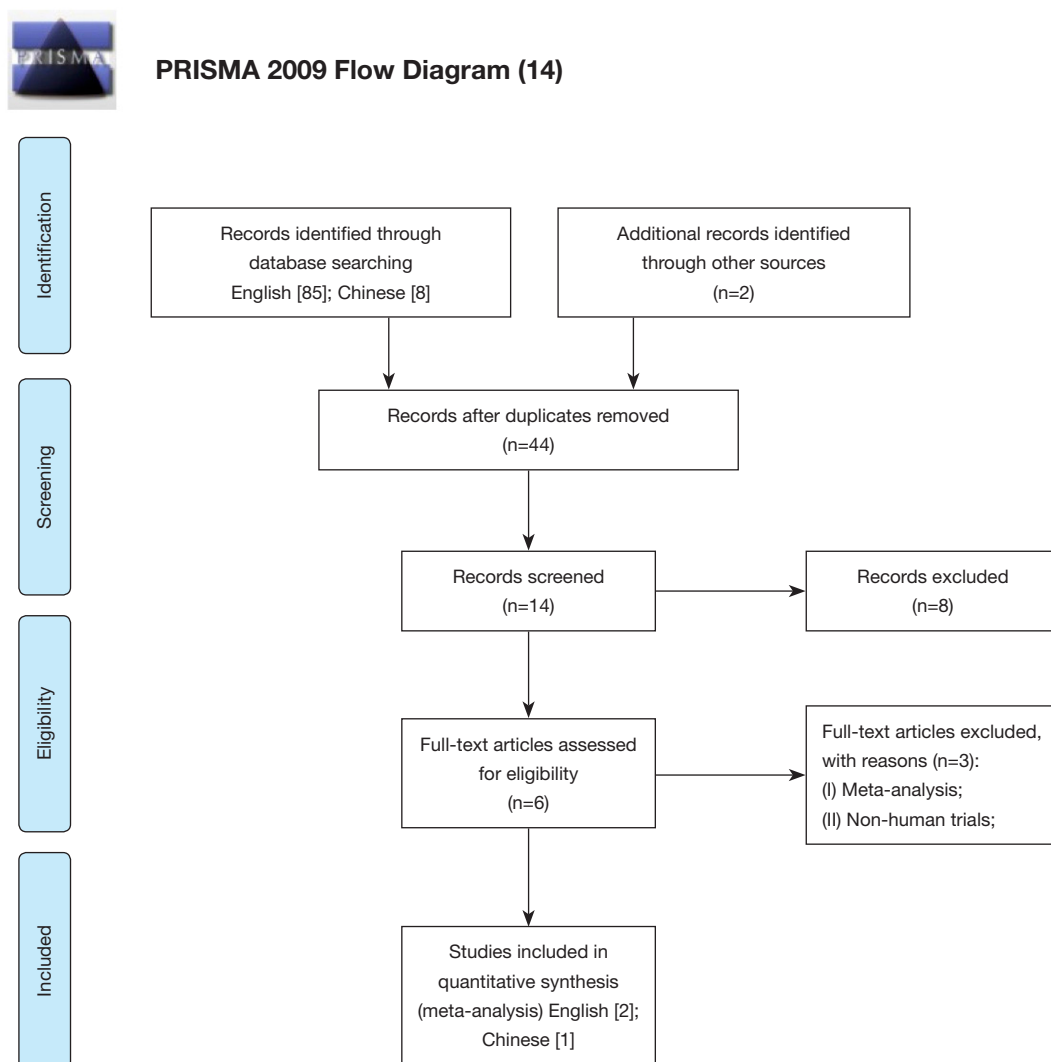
PRISMA

PRISMA 2009 Flow Diagram (14)

Identification

Screening

Eligibility

Included

Records identified through database searching English [85]; Chinese [8]

Additional records identified through other sources (n=2)

Records after duplicates removed (n=44)

Records screened (n=14)

Records excluded (n=8)

Full-text articles assessed for eligibility (n=6)

Full-text articles excluded, with reasons (n=3):
(I) Meta-analysis;
(II) Non-human trials;

Studies included in quantitative synthesis (meta-analysis) English [2]; Chinese [1]